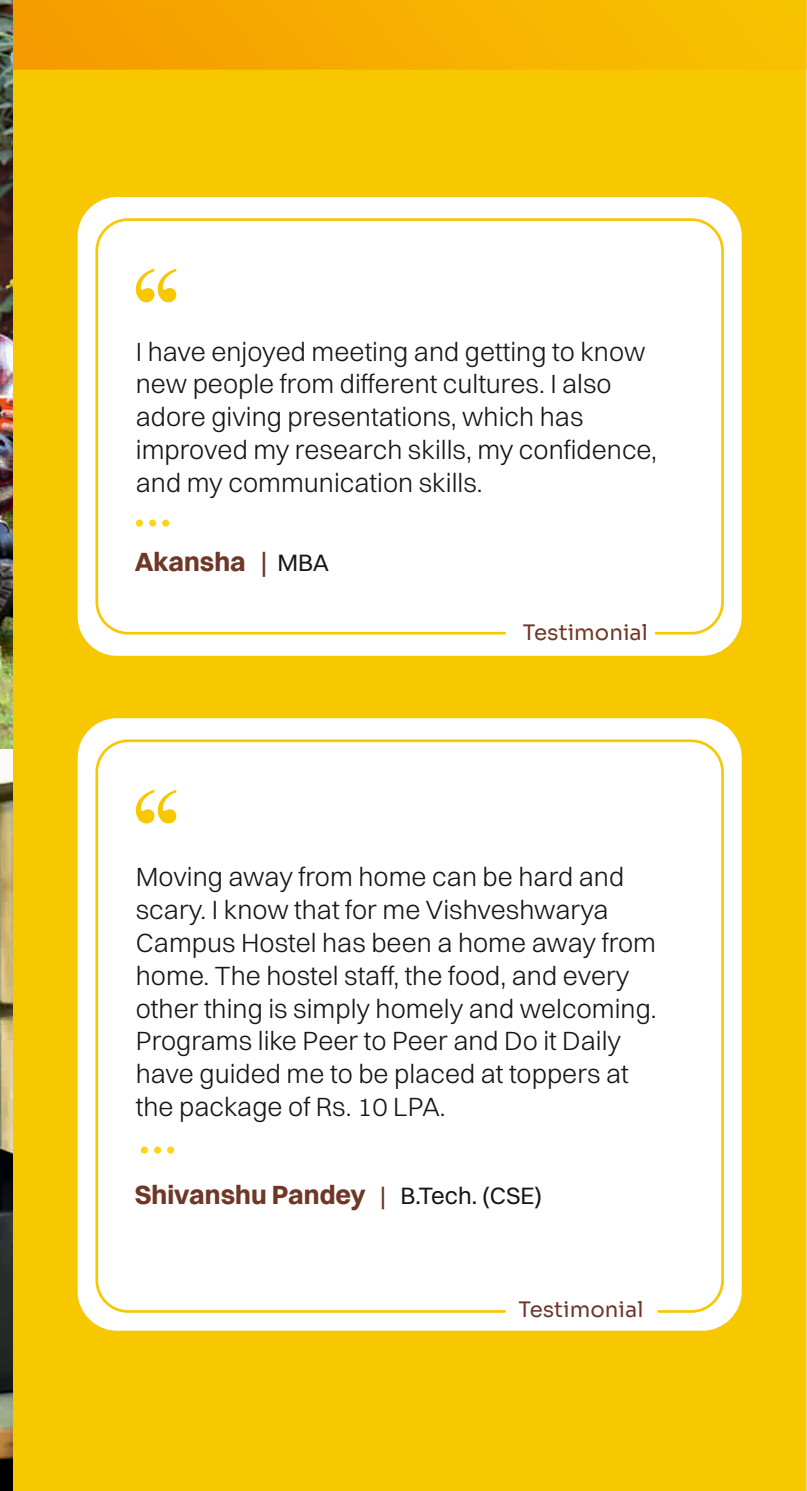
“

I have enjoyed meeting and getting to know new people from different cultures. I also adore giving presentations, which has improved my research skills, my confidence, and my communication skills.

Akansha | MBA

Testimonial

“

Moving away from home can be hard and scary. I know that for me Vishveshwarya Campus Hostel has been a home away from home. The hostel staff, the food, and every other thing is simply homely and welcoming. Programs like Peer to Peer and Do it Daily have guided me to be placed at toppers at the package of Rs. 10 LPA.

Shivanshu Pandey | B.Tech. (CSE)

Testimonial